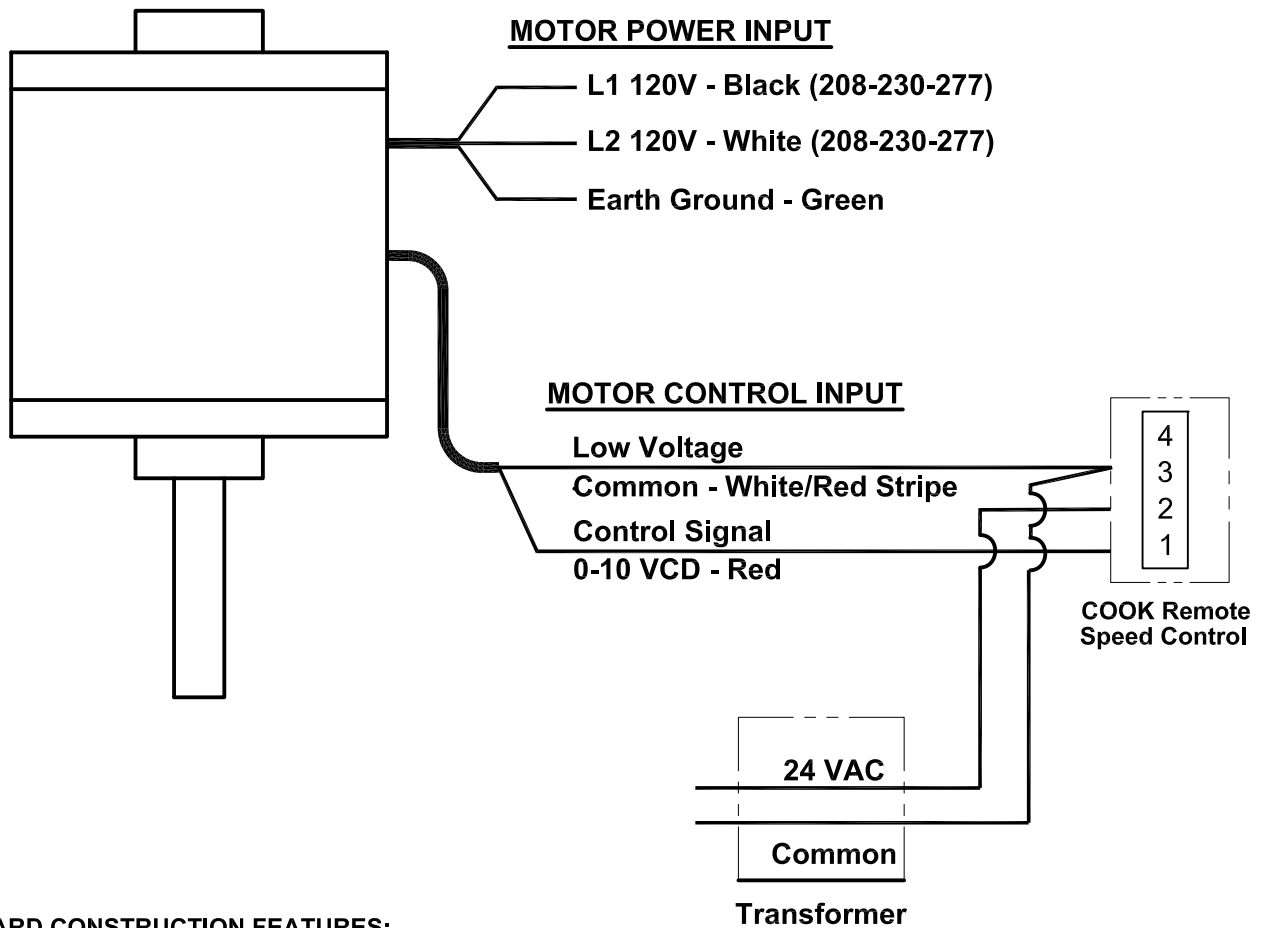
MOTOR POWER INPUT

L1 120V - Black (208-230-277)

L2 120V - White (208-230-277)

Earth Ground - Green

MOTOR CONTROL INPUT

Low Voltage

Common - White/Red Stripe

Control Signal

0-10 VCD - Red

4
3
2
1

COOK Remote Speed Control

24 VAC

Common

Transformer

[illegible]ARD CONSTRUCTION FEATURES: